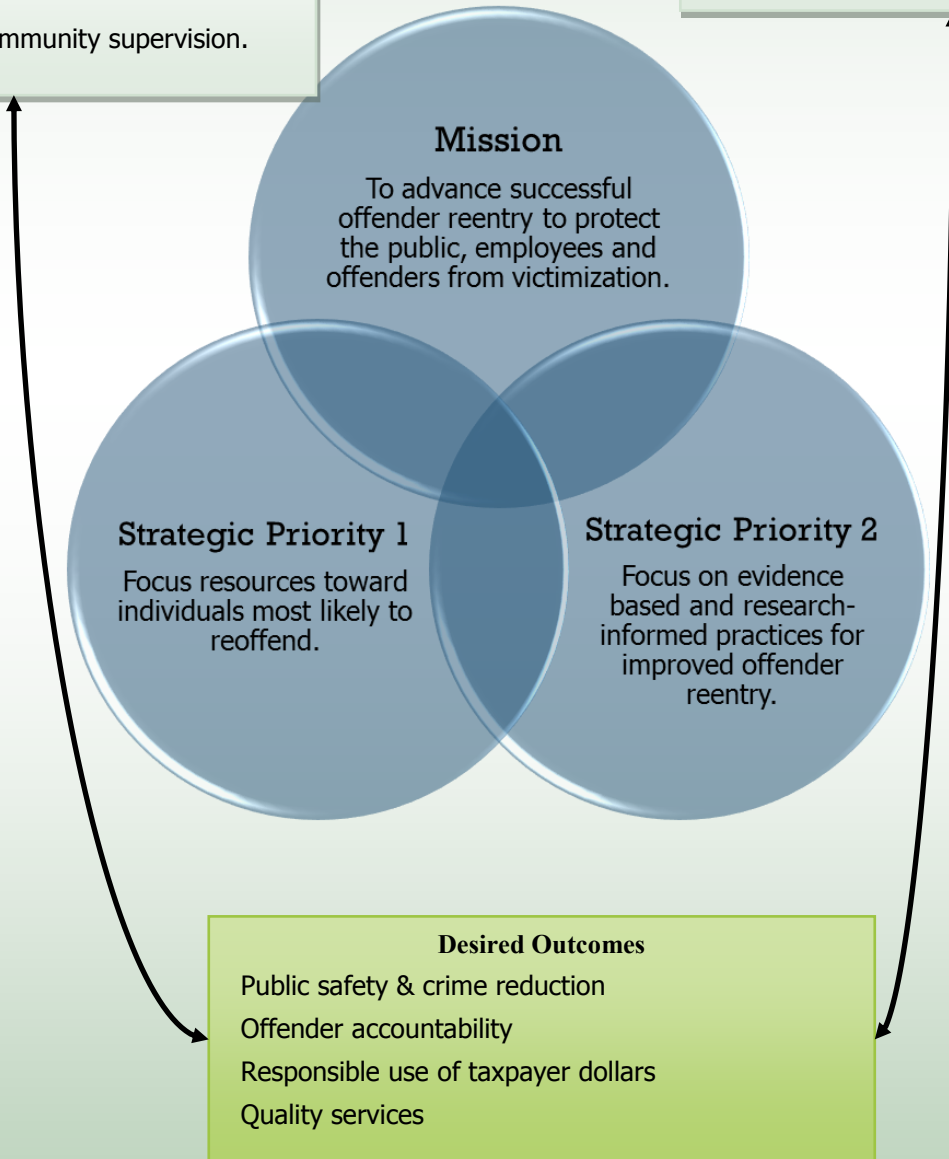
mmunity supervision.

Mission

To advance successful offender reentry to protect the public, employees and offenders from victimization.

Strategic Priority 1

Focus resources toward individuals most likely to reoffend.

Strategic Priority 2

Focus on evidence based and research-informed practices for improved offender reentry.

Desired Outcomes

Public safety & crime reduction

Offender accountability

Responsible use of taxpayer dollars

Quality services